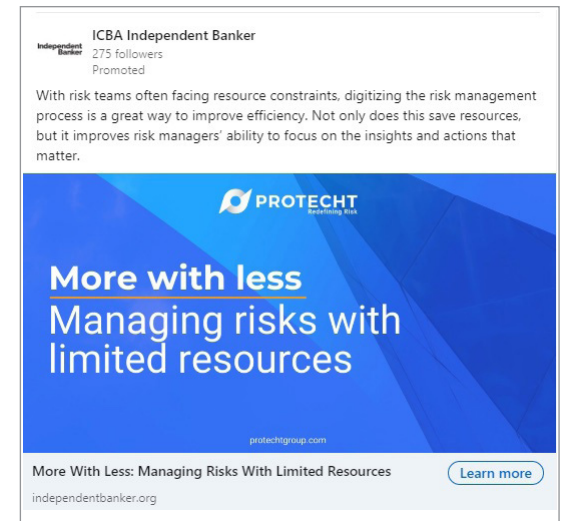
Independent Banker

ICBA Independent Banker
275 followers
Promoted

With risk teams often facing resource constraints, digitizing the risk management process is a great way to improve efficiency. Not only does this save resources, but it improves risk managers' ability to focus on the insights and actions that matter.

PROTECHT
Redefining Risk

More with less
Managing risks with limited resources

protechtgroup.com

More With Less: Managing Risks With Limited Resources
independentbanker.org

Learn more